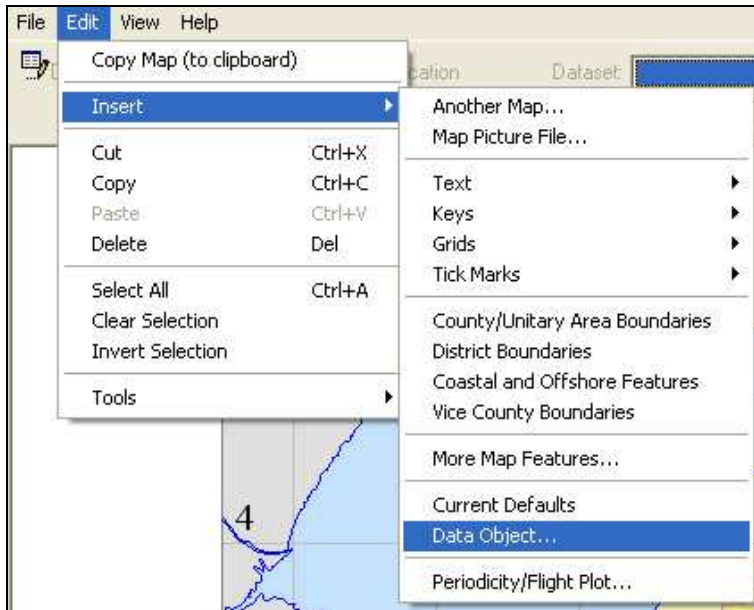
File Edit View Help

Copy Map (to clipboard)

Insert

Cut Ctrl+X
Copy Ctrl+C
Paste Ctrl+V
Delete Del

Select All Ctrl+A
Clear Selection
Invert Selection

Tools

cation Dataset

Another Map...
Map Picture File...

Text
Keys
Grids
Tick Marks

County/Unitary Area Boundaries
District Boundaries
Coastal and Offshore Features
Vice County Boundaries

More Map Features...

Current Defaults
Data Object...

Periodicity/Flight Plot...

4